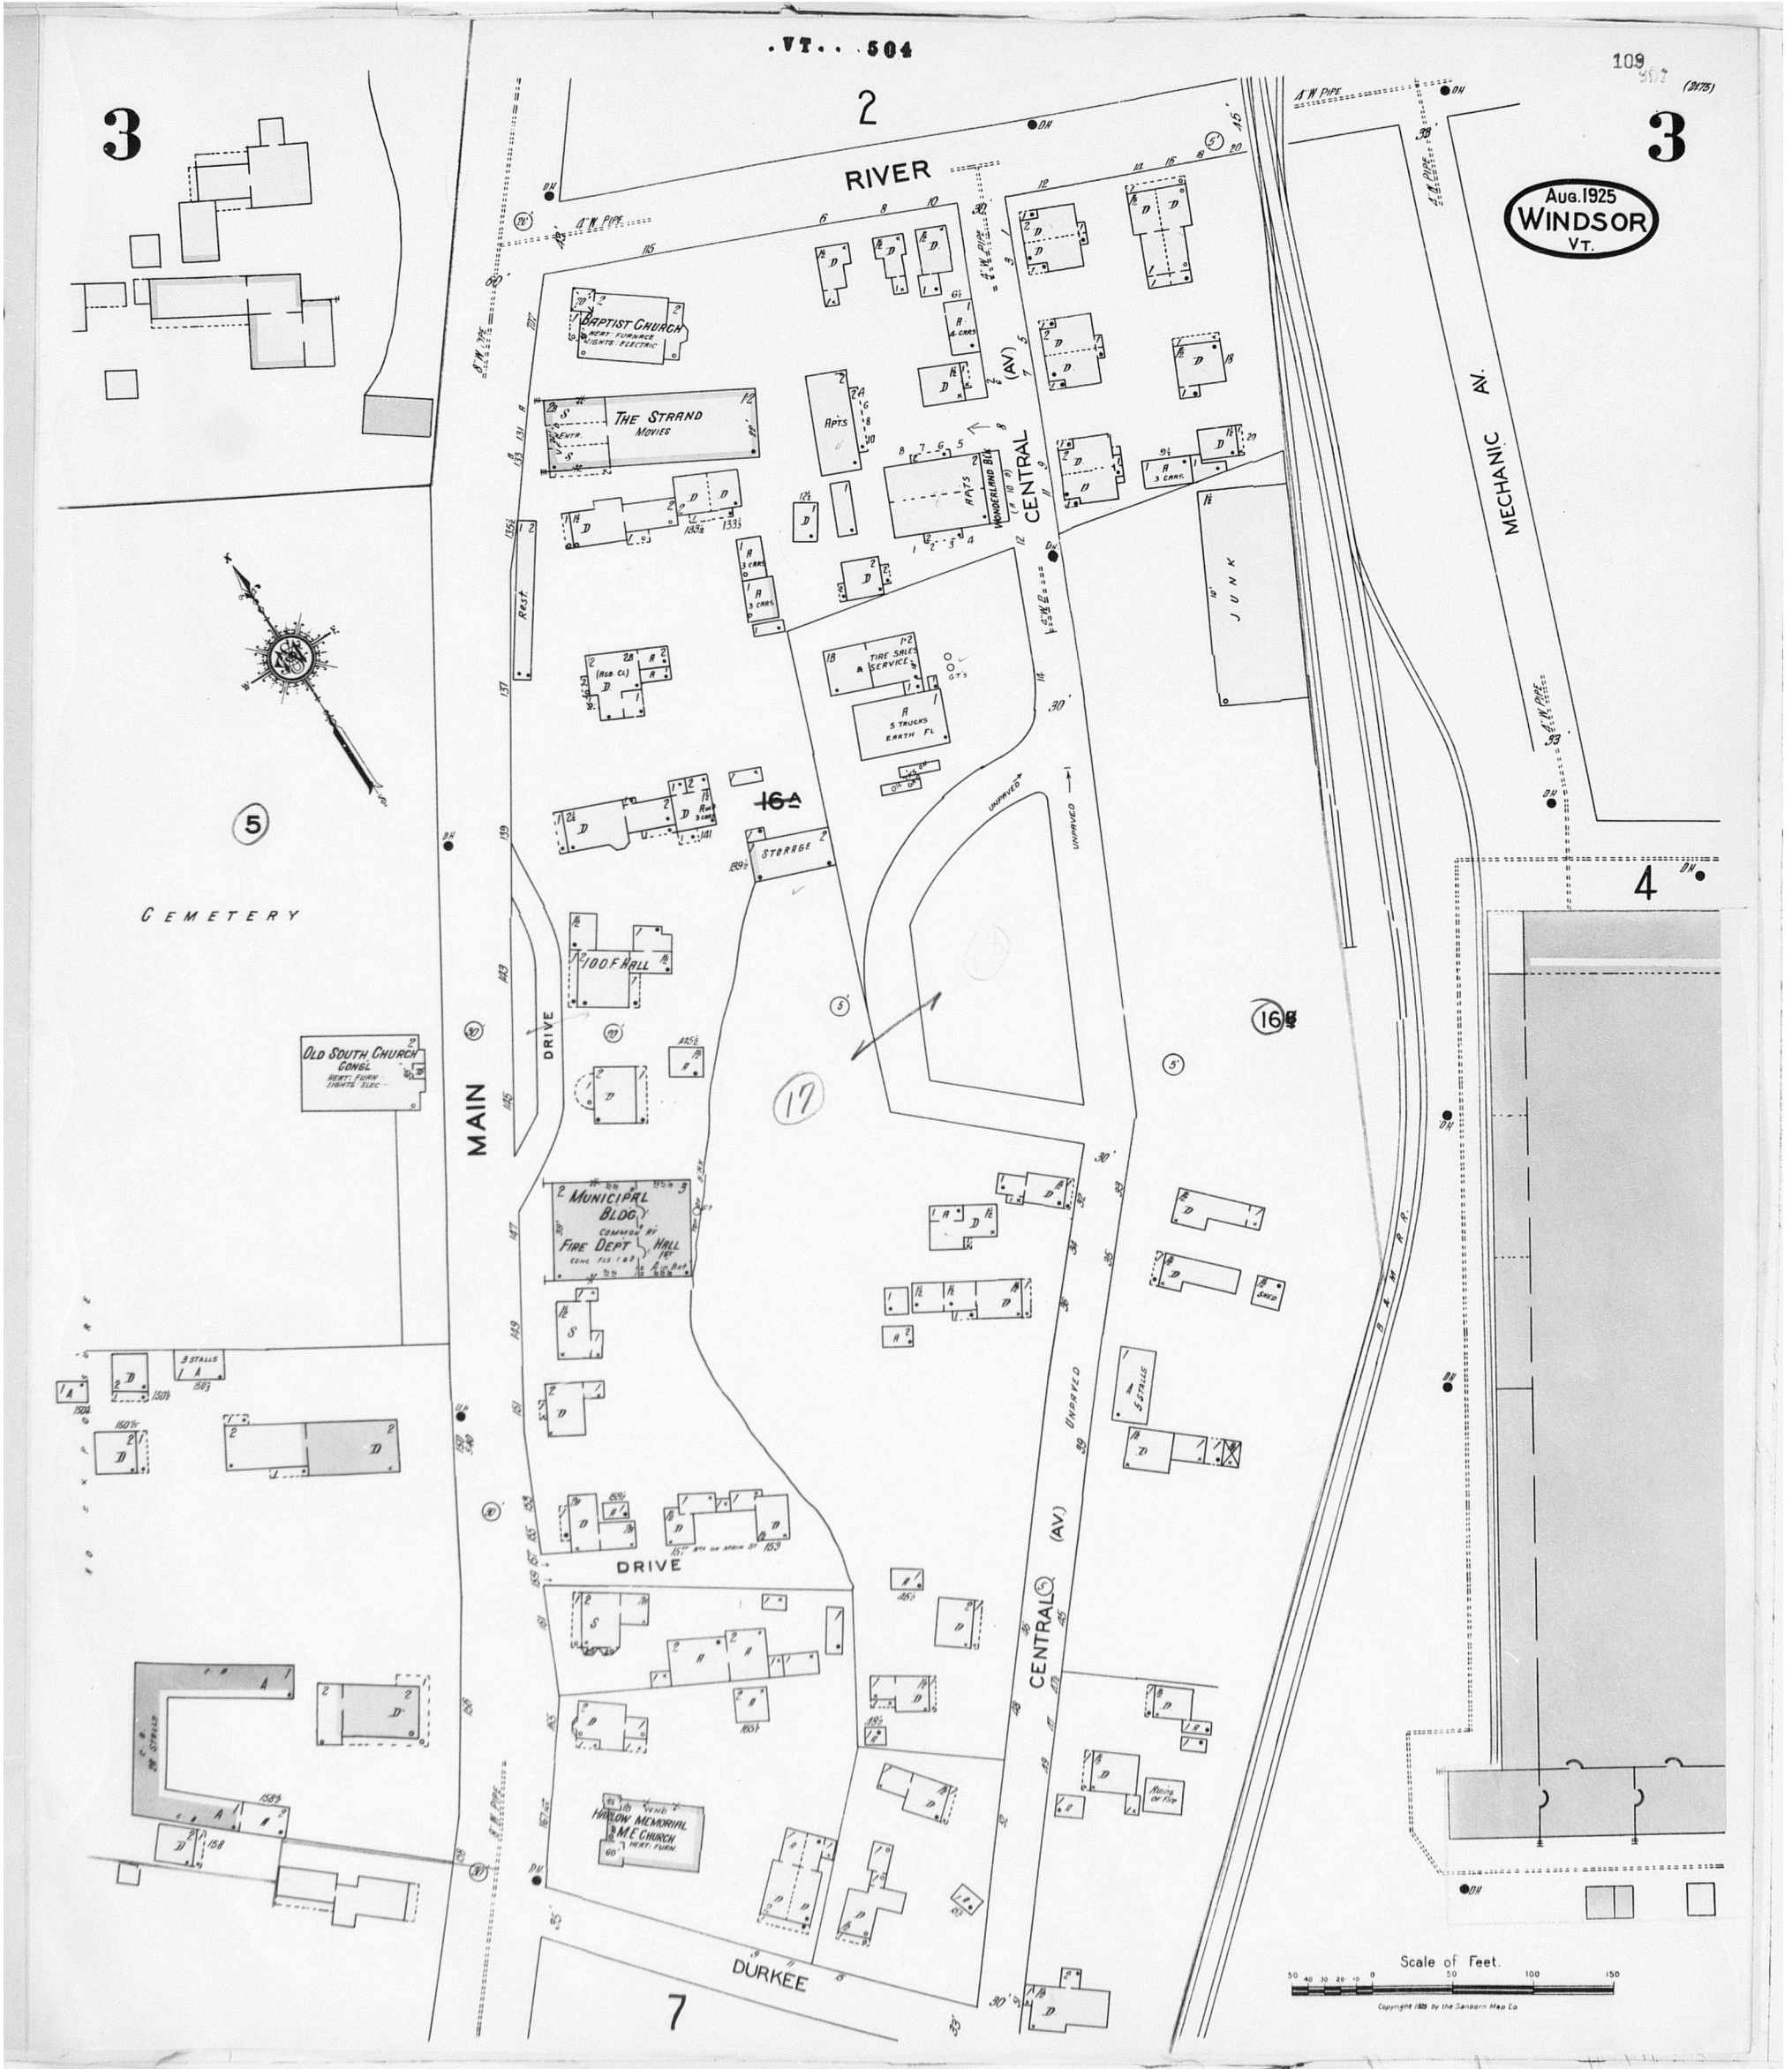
.VT.. 504

109

3

2

3

Aug. 1925
WINDSOR
VT.

RIVER

4" W. PIPE

BAPTIST CHURCH
HEAT: FURNACE
LIGHTS: ELECTRIC

THE STRAND
MOVIES

APTS

APTS
WONDERLAND BLK.

CENTRAL (AV.)

JUNK

MECHANIC AV.

TIRE SALES & SERVICE

5 TRUCKS
EARTH FL.

STORAGE

16A

5

CEMETERY

I.O.O.F. HALL

OLD SOUTH CHURCH
CONG'L
HEAT: FURN.
LIGHTS: ELEC.

MAIN

DRIVE

17

16B

UNPAVED

4

MUNICIPAL BLDG.
COMMON'S
FIRE DEPT. HALL

B. & M. R.R.

DRIVE

CENTRAL (AV.)

UNPAVED

5 STALLS

HARLOW MEMORIAL M.E. CHURCH
HEAT: FURN.

DURKEE

7

Scale of Feet.
50 40 30 20 10 0 50 100 150

Copyright 1925 by the Sanborn Map Co.